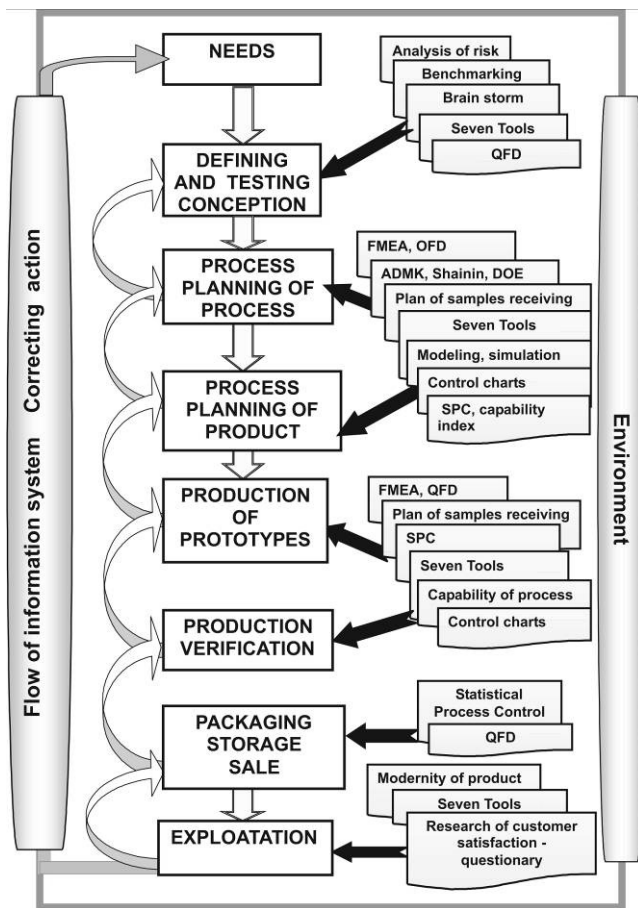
NEEDS

Analysis of risk
Benchmarking
Brain storm
Seven Tools
QFD

DEFINING AND TESTING CONCEPTION

FMEA, OFD
ADMK, Shainin, DOE
Plan of samples receiving
Seven Tools
Modeling, simulation
Control charts
SPC, capability index

PROCESS PLANNING OF PROCESS

PROCESS PLANNING OF PRODUCT

FMEA, QFD
Plan of samples receiving
SPC
Seven Tools
Capability of process
Control charts

PRODUCTION OF PROTOTYPES

PRODUCTION VERIFICATION

Statistical Process Control
QFD

PACKAGING STORAGE SALE

Modernity of product
Seven Tools
Research of customer satisfaction - questionary

EXPLOATATION

Flow of information system Correcting action

Environment